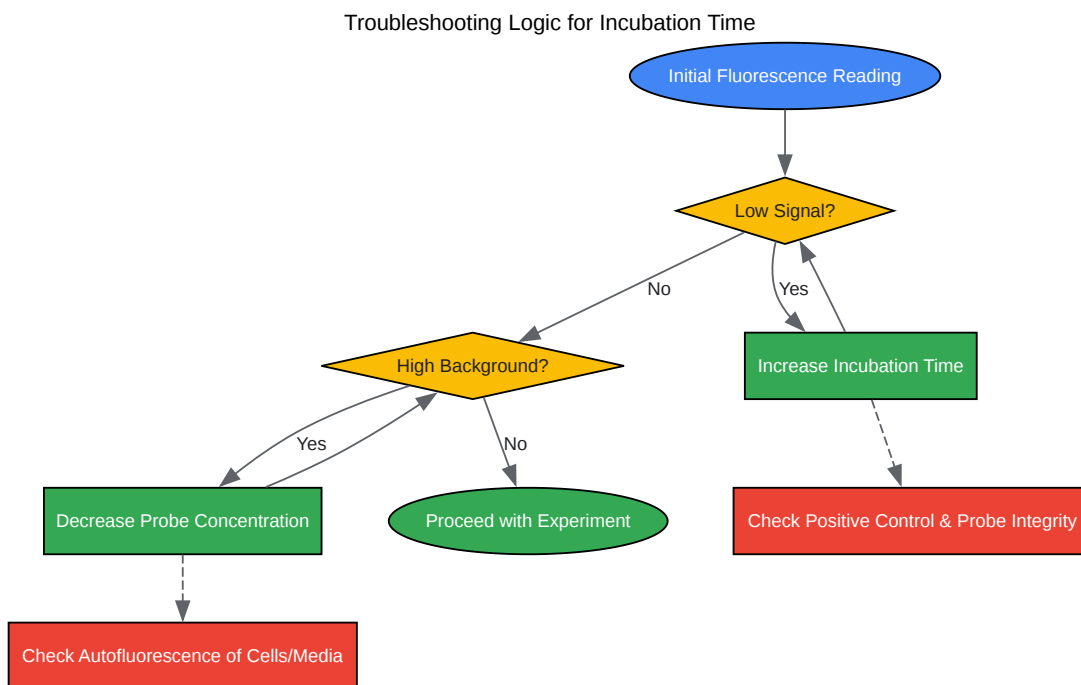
Troubleshooting Logic for Incubation Time

Initial Fluorescence Reading

Low Signal?

No

Yes

High Background?

Increase Incubation Time

Yes

No

Decrease Probe Concentration

Proceed with Experiment

Check Positive Control & Probe Integrity

Check Autofluorescence of Cells/Media